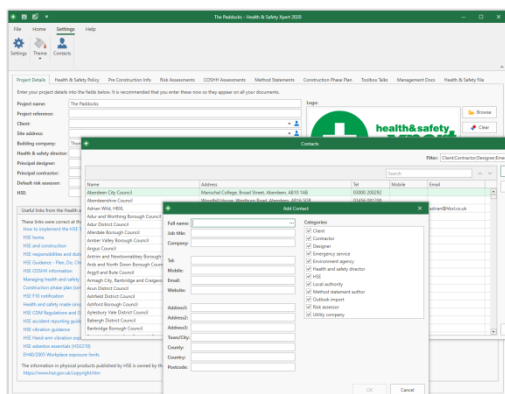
The Paddocks - Health & Safety Xpert 2020

File Home Settings Help

Settings Theme Contacts

Project Details Health & Safety Policy Pre Construction Info Risk Assessments COSHH Assessments Method Statements Construction Phase Plan Toolbox Talks Management Docs Health & Safety File

Enter your project details into the fields below. It is recommended that you enter these now so they appear on all your documents.

Project name: The Paddocks
Project reference:
Client:
Site address:
Building company:
Health & safety director:
Principal designer:
Principal contractor:
Default risk assessor:
HSE:

Logo:
Browse
Clear
health&safety

Useful links from the Health a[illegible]

These links were correct at th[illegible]
How to implement the HSE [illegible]
HSE forms
HSE and construction
HSE responsibilities and du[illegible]
HSE Guidance - Fire, Oc, Ch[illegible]
HSE COSHH information
Managing health and safety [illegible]
Construction phase plan (CD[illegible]
HSE F10 notification
Health and safety made simp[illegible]
HSE CDM Regulations and G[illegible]
HSE accident reporting guid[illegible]
HSE vibration guidance
HSE Hand-arm vibration exp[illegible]
HSE vibration exercises (HSG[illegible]
EH40/2005 Workplace exposure limits

The information in physical products published by HSE is owned by th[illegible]
https://www.hse.gov.uk/copyright.htm

Contacts

Filter: Client;Contractor;Designer;Eme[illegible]

Search

| Name | Address | Tel | Mobile | Email |
|---|---|---|---|---|
| Aberdeen City Council | Marischal College, Broad Street, Aberdeen, AB10 1AB | 03000 20029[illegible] | | |
| Aberdeenshire Council | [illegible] | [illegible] | | |
| Adrian Wild, HBSL | | | | adrian@hbsl.co.uk |
| Adur and Worthing Borough Council | | | | |
| Adur District Council | | | | |
| Allerdale Borough Council | | | | |
| Amber Valley Borough Council | | | | |
| Angus Council | | | | |
| Antrim and Newtownabbey Borough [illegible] | | | | |
| Ards and North Down Borough Coun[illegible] | | | | |
| Argyll and Bute Council | | | | |
| Armagh City, Banbridge and Craigav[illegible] | | | | |
| Arun District Council | | | | |
| Ashfield District Council | | | | |
| Ashford Borough Council | | | | |
| Aylesbury Vale District Council | | | | |
| Babergh District Council | | | | |
| Barnsley Borough Council | | | | |

Add Contact

Full name:
Job title:
Company:
Tel:
Mobile:
Email:
Website:
Address1:
Address2:
Address3:
Town/City:
County:
Country:
Postcode:

Categories
Client
Contractor
Designer
Emergency service
Environment agency
Health and safety director
HSE
Local authority
Method statement author
Outlook import
Risk assessor
Utility company

OK Cancel